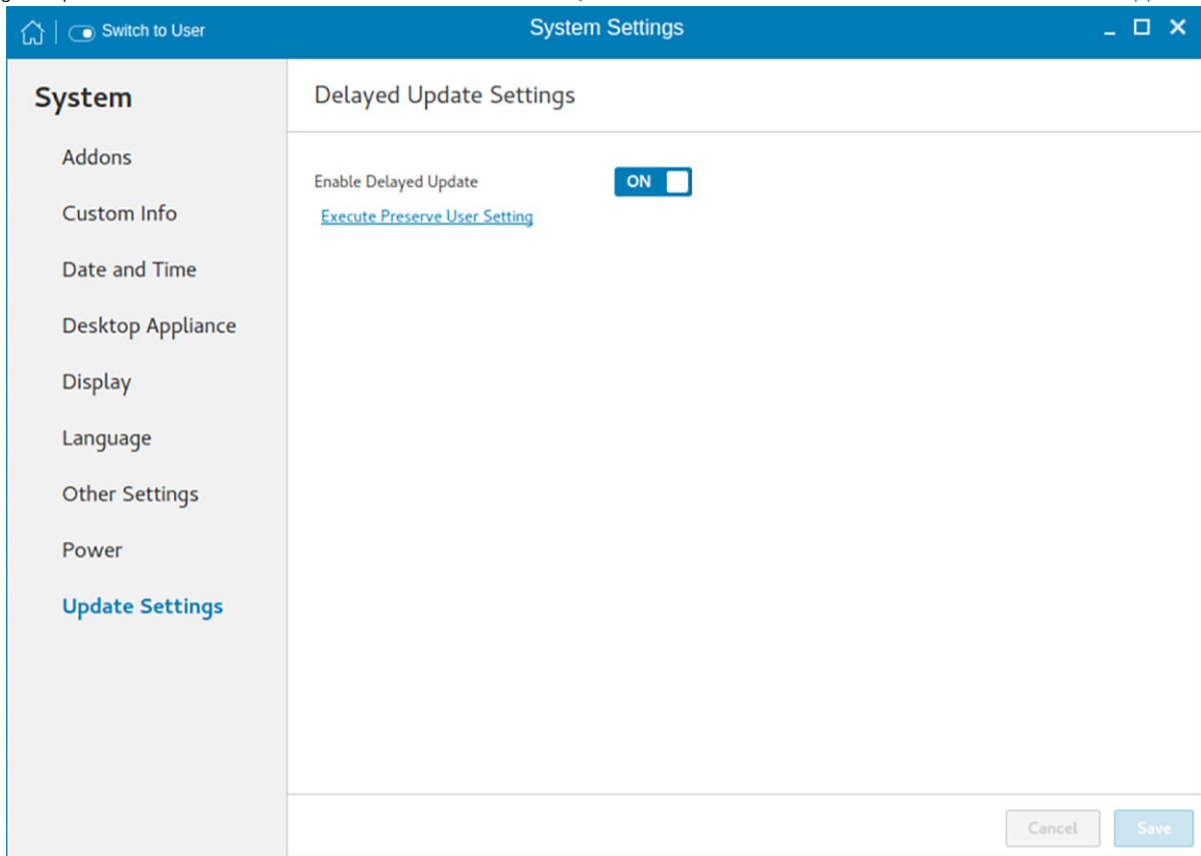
Switch to User

System Settings

System

Addons

Custom Info

Date and Time

Desktop Appliance

Display

Language

Other Settings

Power

Update Settings

Delayed Update Settings

Enable Delayed Update

ON

Execute Preserve User Setting

Cancel

Save